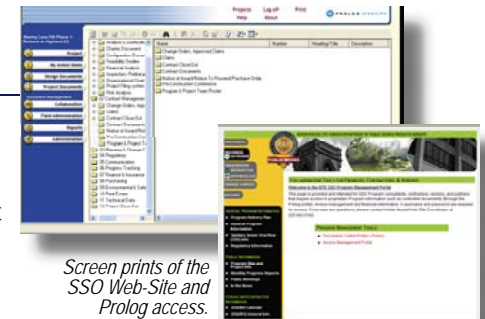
Projects Log off Print
Help About

Project
My Action Items
Design Documents
Project Documents
Collaboration
Field Administration
Reports
Administration

Name Number Heading/Title Description
Change Orders, Approved Dates
Claims
Contract Close Out
Contract Documents
Notice of Award/Notice To Proceed/Purchase Order
Pre-Construction Conference
Program & Project Team Roster

Shared Document
Feasibility Studies
Financial Analysis
Inspection, Preliminary
Project Filing system
Risk Analysis
Contract Management
Change Orders, App
Claims
Contract Close Out
Contract Documents
Notice of Award/Pro
Pre-Construction Co
Program & Project T
Regulatory
Communication
Progress Tracking
Procurement
Purchasing
Environmental & Safe
Real Estate
Technical Data

Welcome to the SFE-CAP Program Management Portal

Document Management Tools
Document Control Folder Access
Access Management Portal

Screen prints of the SSO Web-Site and Prolog access.